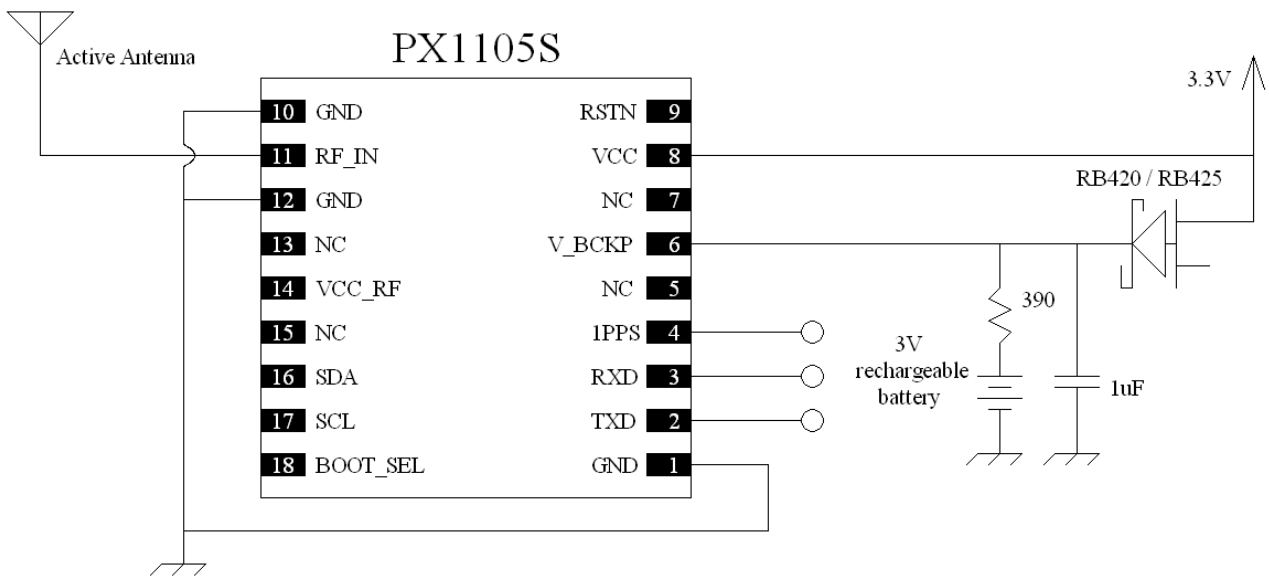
Active Antenna

PX1105S

10 GND
11 RF_IN
12 GND
13 NC
14 VCC_RF
15 NC
16 SDA
17 SCL
18 BOOT_SEL

RSTN 9
VCC 8
NC 7
V_BCKP 6
NC 5
1PPS 4
RXD 3
TXD 2
GND 1

3.3V

RB420 / RB425

390

3V rechargeable battery

1uF